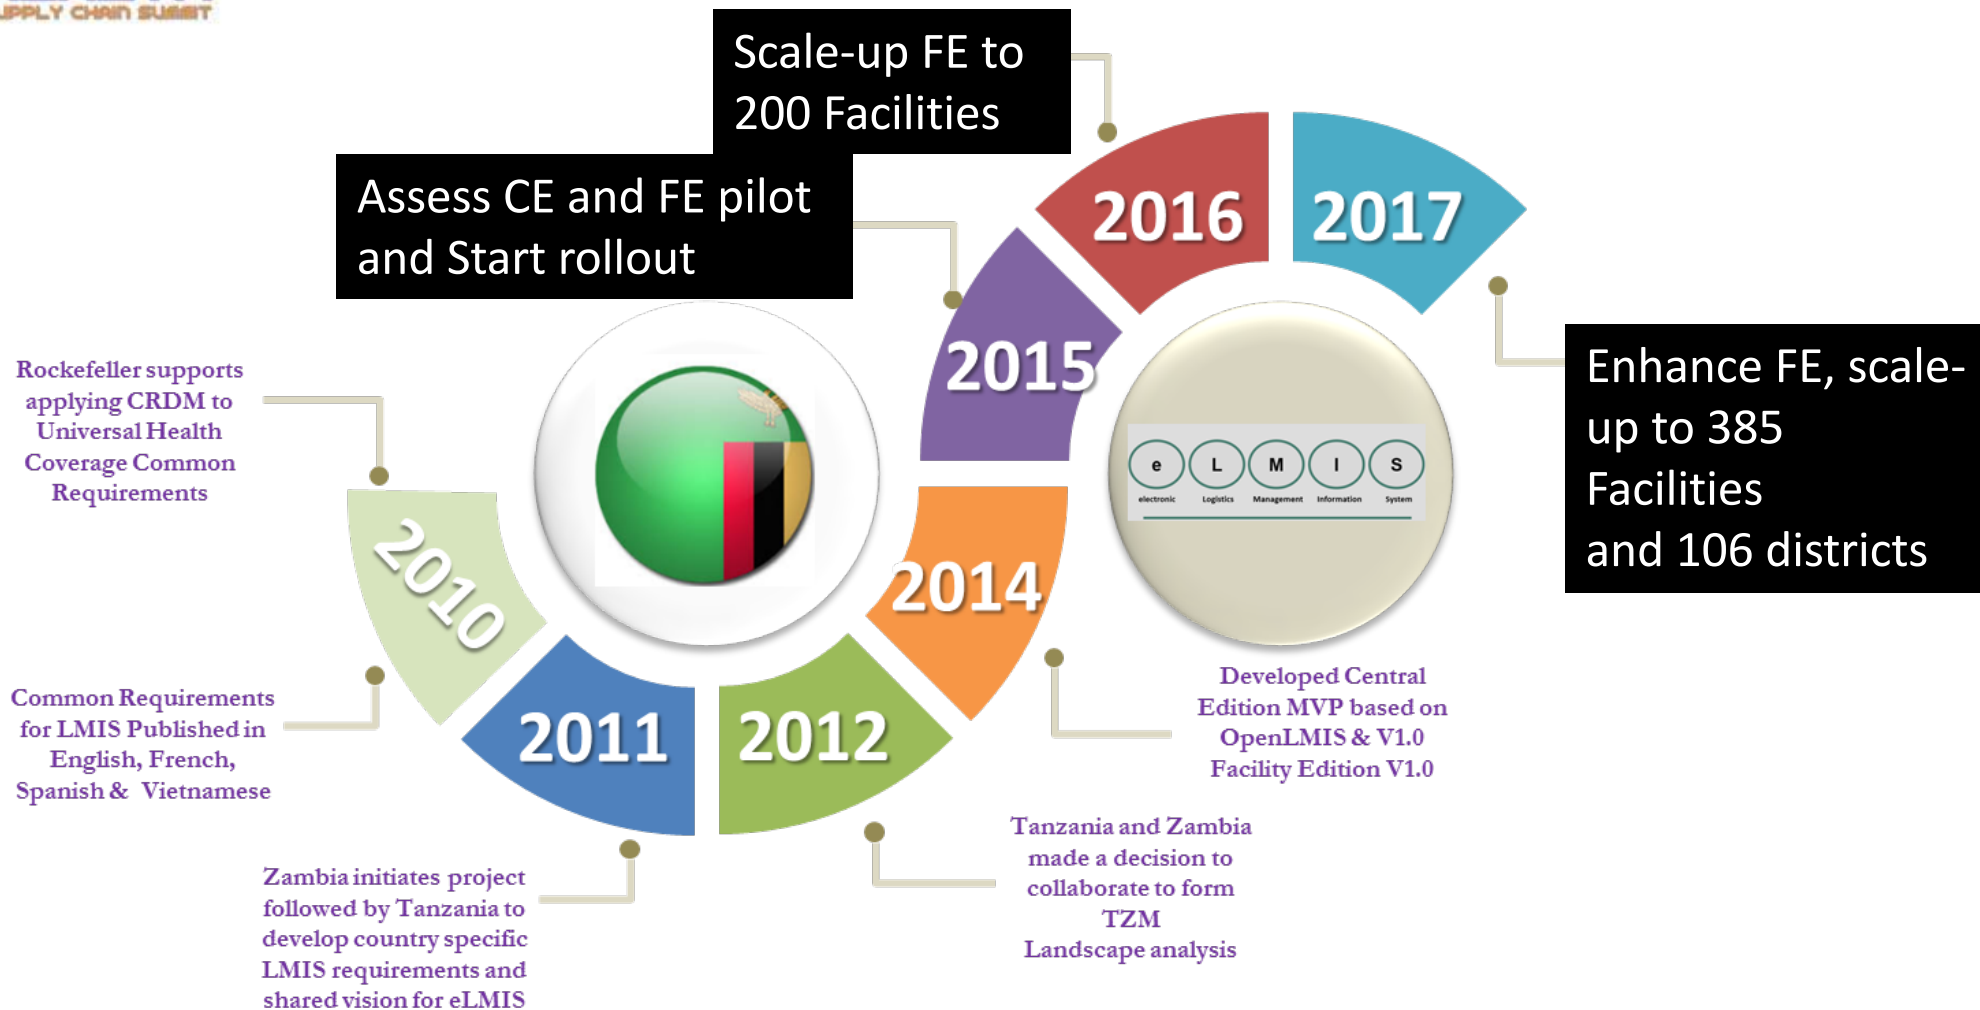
UPPLY CHAIN SUMMIT

Scale-up FE to 200 Facilities

Assess CE and FE pilot and Start rollout

2016

2017

2015

Enhance FE, scale-up to 385 Facilities and 106 districts

Rockefeller supports applying CRDM to Universal Health Coverage Common Requirements

e L M I S
electronic Logistics Management Information System

2010

2014

Common Requirements for LMIS Published in English, French, Spanish & Vietnamese

2011

2012

Developed Central Edition MVP based on OpenLMIS & V1.0 Facility Edition V1.0

Tanzania and Zambia made a decision to collaborate to form TZM Landscape analysis

Zambia initiates project followed by Tanzania to develop country specific LMIS requirements and shared vision for eLMIS